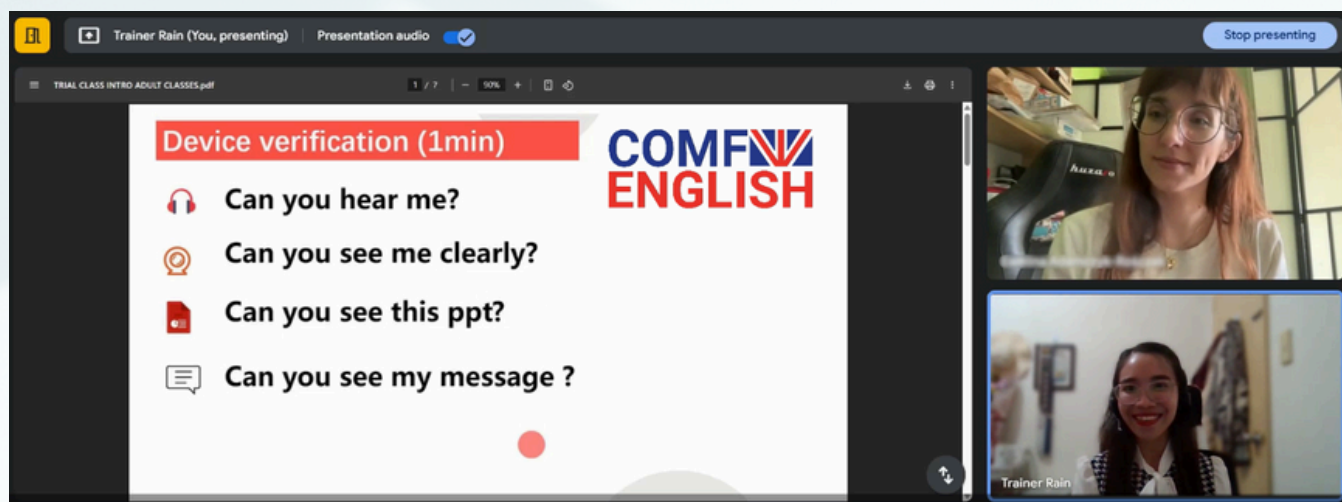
Trainer Rain (You, presenting) Presentation audio Stop presenting

TRIAL CLASS INTRO ADULT CLASSES.pdf 1 / 7 − 90% +

Device verification (1min)

COMF ENGLISH

Can you hear me?

Can you see me clearly?

Can you see this ppt?

Can you see my message ?

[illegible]

Trainer Rain